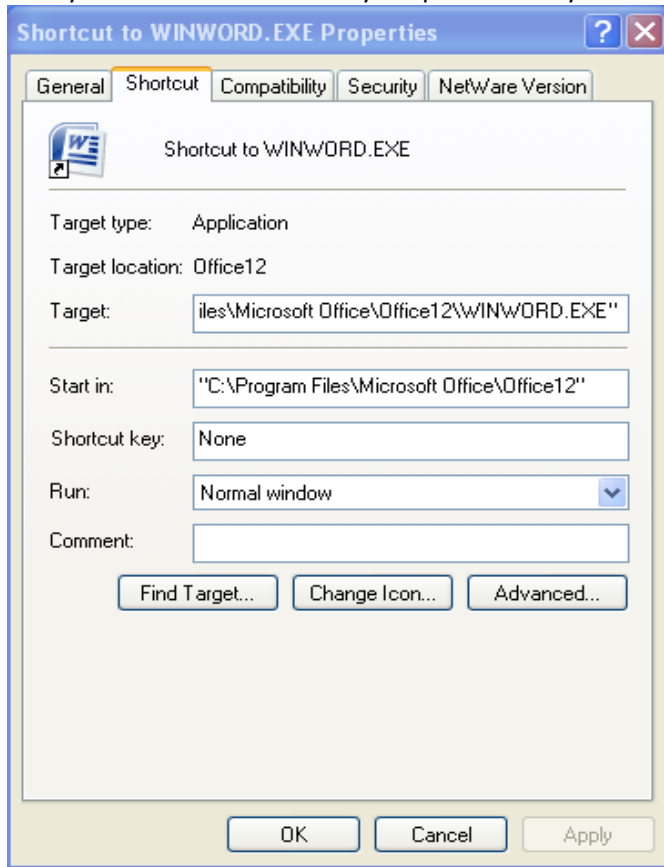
Shortcut to WINWORD.EXE Properties

General | Shortcut | Compatibility | Security | NetWare Version

Shortcut to WINWORD.EXE

Target type: Application

Target location: Office12

Target: iles\Microsoft Office\Office12\WINWORD.EXE"

Start in: "C:\Program Files\Microsoft Office\Office12"

Shortcut key: None

Run: Normal window

Comment:

Find Target... | Change Icon... | Advanced...

OK | Cancel | Apply